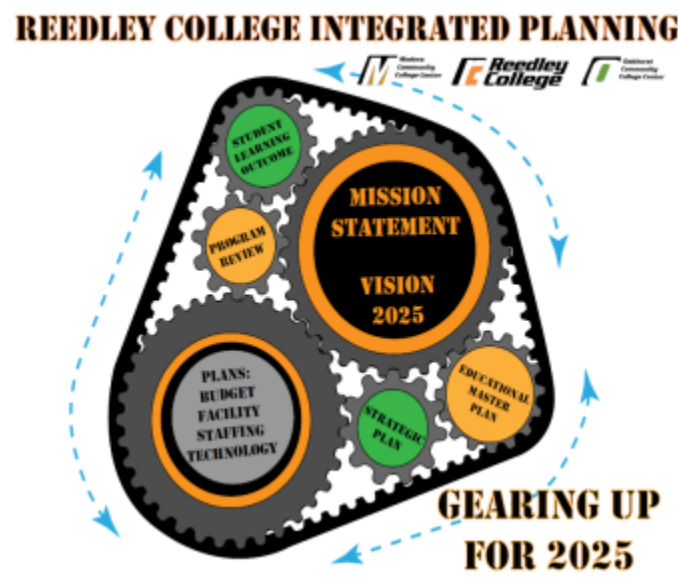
REEDLEY COLLEGE INTEGRATED PLANNING

Madera Community College Center

Reedley College

Oakhurst Community College Center

STUDENT LEARNING OUTCOME

PROGRAM REVIEW

MISSION STATEMENT

VISION 2025

EDUCATIONAL MASTER PLAN

STRATEGIC PLAN

PLANS: BUDGET FACILITY STAFFING TECHNOLOGY

GEARING UP FOR 2025